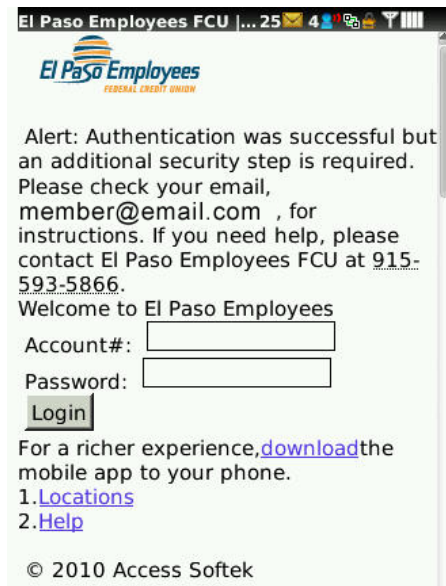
El Paso Employees FCU |... 25 4

El Paso Employees
FEDERAL CREDIT UNION

Alert: Authentication was successful but an additional security step is required. Please check your email, member@email.com , for instructions. If you need help, please contact El Paso Employees FCU at 915-593-5866.

Welcome to El Paso Employees

Account#:

Password:

Login

For a richer experience,downloadthe mobile app to your phone.

1.Locations
2.Help

© 2010 Access Softek